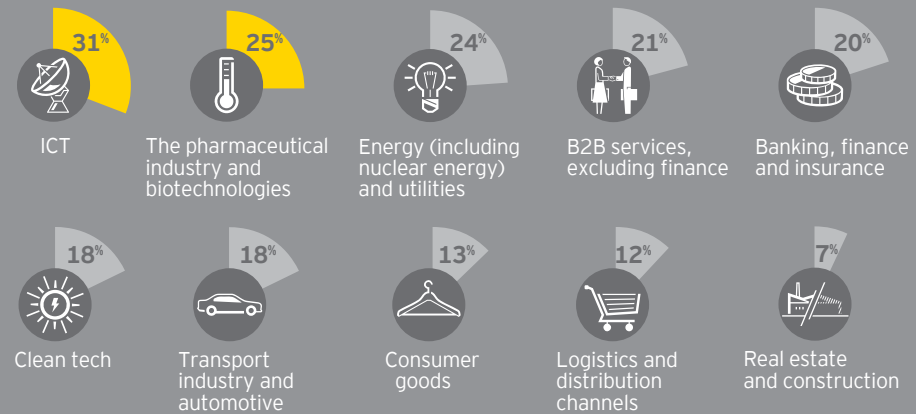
31%
ICT

25%
The pharmaceutical industry and biotechnologies

24%
Energy (including nuclear energy) and utilities

21%
B2B services, excluding finance

20%
Banking, finance and insurance

18%
Clean tech

18%
Transport industry and automotive

13%
Consumer goods

12%
Logistics and distribution channels

7%
Real estate and construction